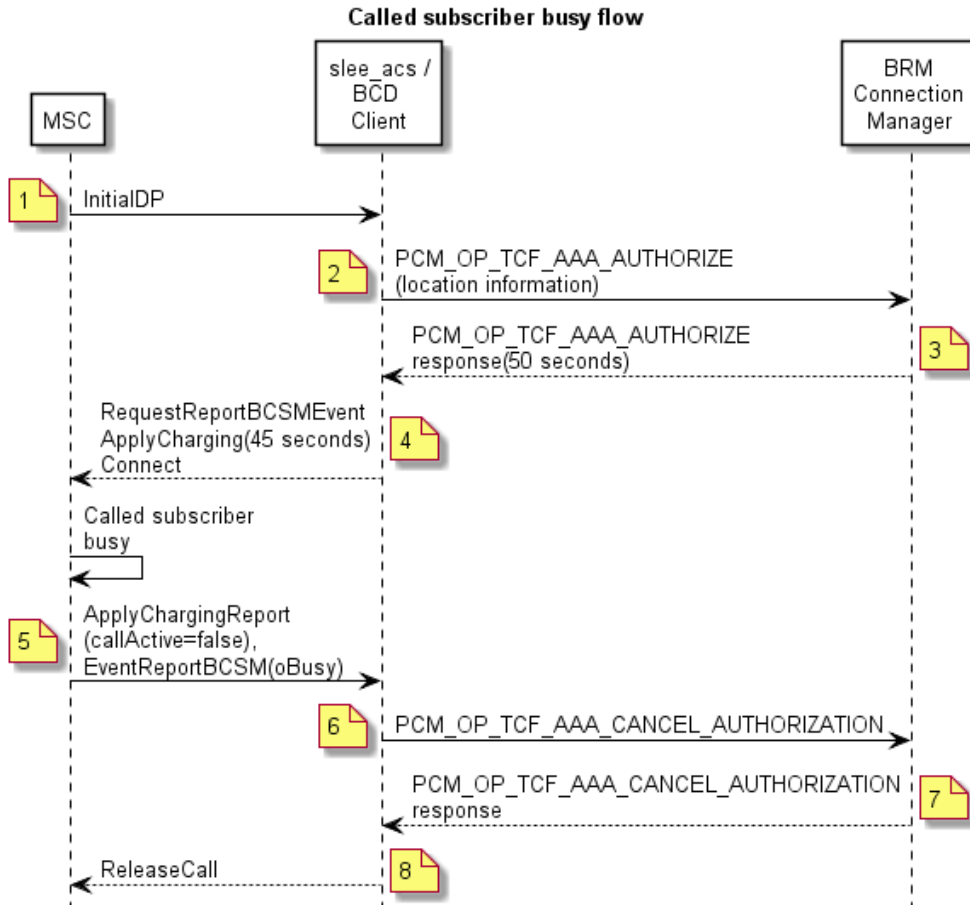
Called subscriber busy flow

MSC

slee_acs / BCD Client

BRM Connection Manager

1

InitialDP

2

PCM_OP_TCF_AAA_AUTHORIZE (location information)

PCM_OP_TCF_AAA_AUTHORIZE response(50 seconds)

3

RequestReportBCSMEvent ApplyCharging(45 seconds) Connect

4

Called subscriber busy

5

ApplyChargingReport (callActive=false), EventReportBCSM(oBusy)

6

PCM_OP_TCF_AAA_CANCEL_AUTHORIZATION

PCM_OP_TCF_AAA_CANCEL_AUTHORIZATION response

7

ReleaseCall

8